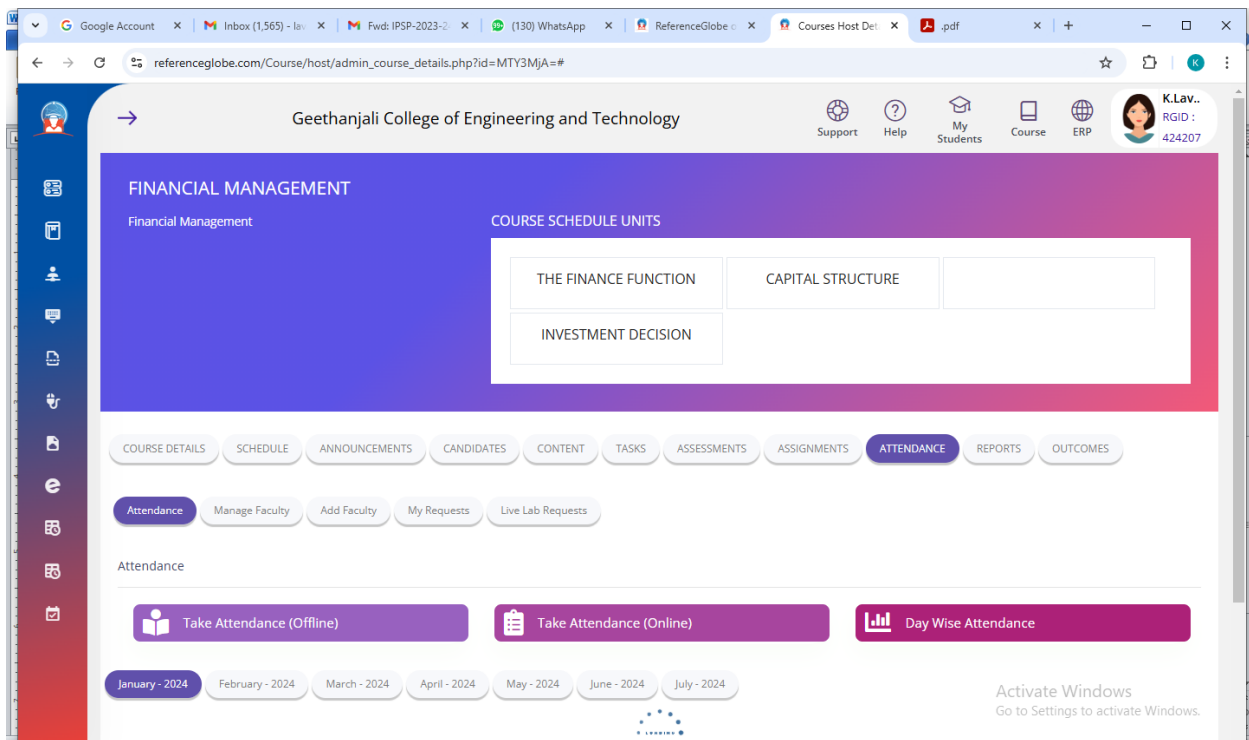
Google Account ×
Inbox (1,565) - lav ×
Fwd: IPSP-2023-2 ×
(130) WhatsApp ×
ReferenceGlobe c ×
Courses Host Det ×
.pdf ×
+

referenceglobe.com/Course/host/admin_course_details.php?id=MTY3MjA=#

K

Geethanjali College of Engineering and Technology

Support Help My Students Course ERP

K.Lav..
RGID :
424207

FINANCIAL MANAGEMENT

Financial Management

COURSE SCHEDULE UNITS

| THE FINANCE FUNCTION | CAPITAL STRUCTURE | |
|---|---|---|
| INVESTMENT DECISION | | |

COURSE DETAILS SCHEDULE ANNOUNCEMENTS CANDIDATES CONTENT TASKS ASSESSMENTS ASSIGNMENTS ATTENDANCE REPORTS OUTCOMES

Attendance Manage Faculty Add Faculty My Requests Live Lab Requests

Attendance

Take Attendance (Offline)
Take Attendance (Online)
Day Wise Attendance

January - 2024 February - 2024 March - 2024 April - 2024 May - 2024 June - 2024 July - 2024

Activate Windows
Go to Settings to activate Windows.

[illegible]